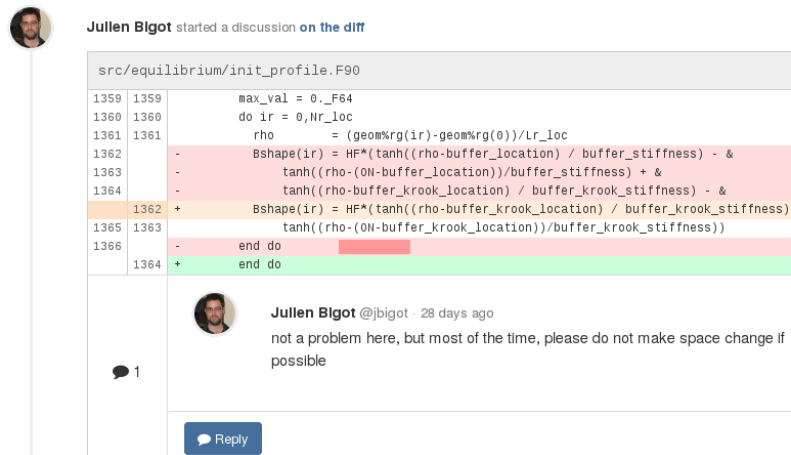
Julien Bigot started a discussion on the diff

src/equilibrium/init_profile.F90

| | | | |
|---|---|---|---|
| 1359 | 1359 | | max_val = 0._F64 |
| 1360 | 1360 | | do ir = 0,Nr_loc |
| 1361 | 1361 | | rho = (geom%rg(ir)-geom%rg(0))/Lr_loc |
| 1362 | | - | Bshape(ir) = HF*(tanh((rho-buffer_location) / buffer_stiffness) - & |
| 1363 | | - | tanh((rho-(ON-buffer_location))/buffer_stiffness) + & |
| 1364 | | - | tanh((rho-buffer_krook_location) / buffer_krook_stiffness) - & |
| | 1362 | + | Bshape(ir) = HF*(tanh((rho-buffer_krook_location) / buffer_krook_stiffness) |
| 1365 | 1363 | | tanh((rho-(ON-buffer_krook_location))/buffer_krook_stiffness)) |
| 1366 | | - | end do |
| | 1364 | + | end do |

Julien Bigot @jbigot · 28 days ago

not a problem here, but most of the time, please do not make space change if possible

1

Reply